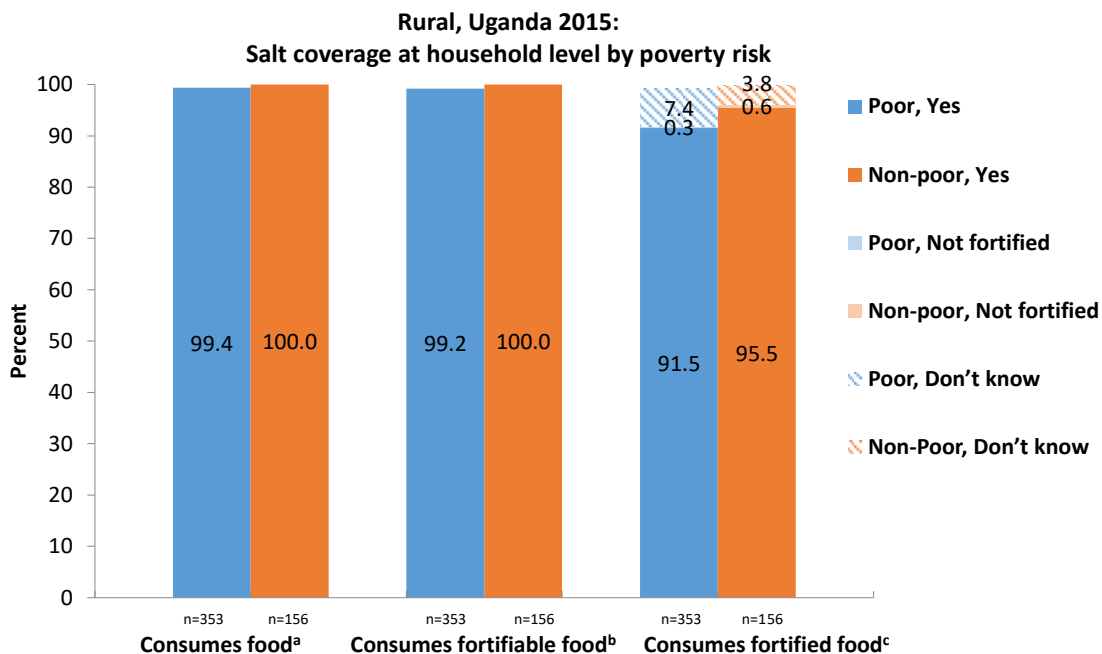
Rural, Uganda 2015:
Salt coverage at household level by poverty risk

Percent

100
90
80
70
60
50
40
30
20
10
0

99.4
100.0
99.2
100.0
7.4
0.3
91.5
3.8
0.6
95.5

n=353 n=156
Consumes food$^a$

n=353 n=156
Consumes fortifiable food$^b$

n=353 n=156
Consumes fortified food$^c$

Poor, Yes
Non-poor, Yes
Poor, Not fortified
Non-poor, Not fortified
Poor, Don’t know
Non-Poor, Don’t know